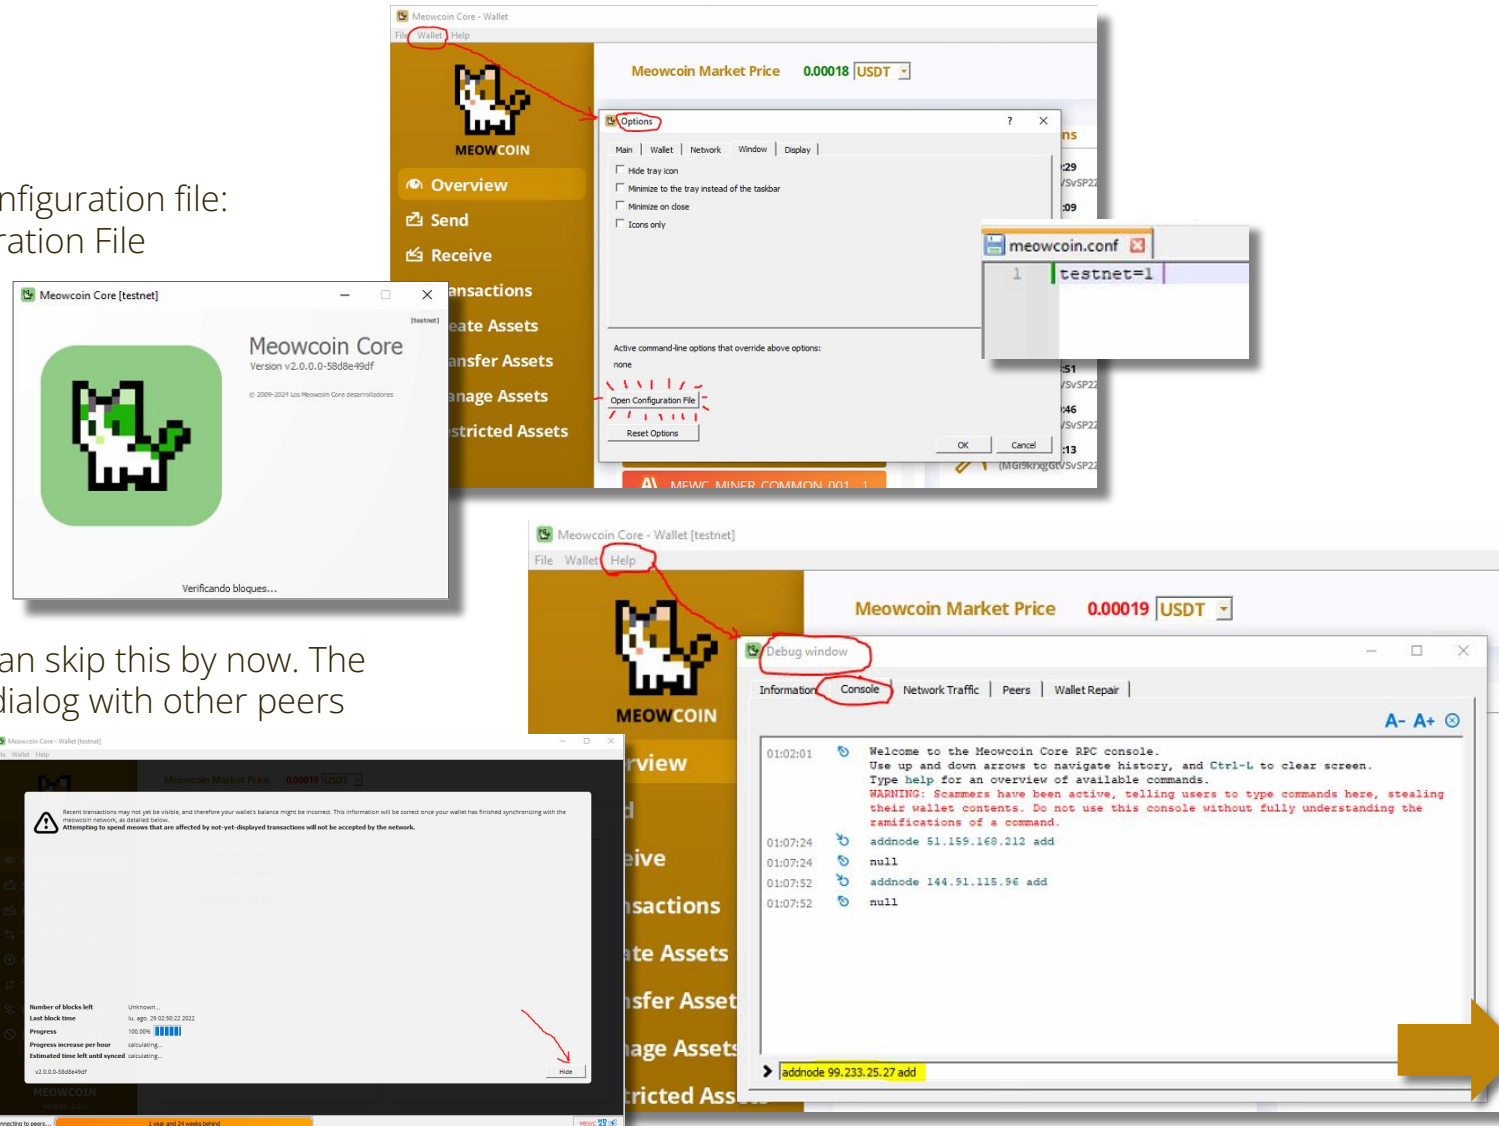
nfiguration file:
ration File

an skip this by now. The
dialog with other peers

Meowcoin Core - Wallet
File Wallet Help
MEOWCOIN
Overview
Send
Receive
ansactions
eate Assets
ansfer Assets
anage Assets
stricted Assets
Meowcoin Market Price 0.00018 USDT
Options ? ✕
Main | Wallet | Network | Window | Display |
Hide tray icon
Minimize to the tray instead of the taskbar
Minimize on close
Icons only
Active command-line options that override above options:
none
Open Configuration File
Reset Options
OK Cancel
MEWC MINER COMMON 001

meowcoin.conf
1 testnet=1

Meowcoin Core [testnet]
[testnet]
Meowcoin Core
Version v2.0.0.0-58d8e49df
© 2009-2024 Los Meowcoin Core desarrolladores
Verificando bloques...

Meowcoin Core - Wallet [testnet]
Recent transactions may not yet be visible, and therefore your wallet's balance might be incorrect. This information will be correct once your wallet has finished synchronizing with the meowcoin network, as detailed below.
Attempting to spend meows that are affected by not-yet-displayed transactions will not be accepted by the network.
Number of blocks left Unknown...
Last block time lu. ago. 29 02:50:22 2022
Progress 100.00%
Progress increase per hour calculating...
Estimated time left until synced calculating...
v2.0.0.0-58d8e49df
Hide
1 year and 24 weeks behind

Meowcoin Core - Wallet [testnet]
File Wallet Help
MEOWCOIN
rview
eive
nsactions
ate Assets
nsfer Asset
age Assets
tricted Ass
Meowcoin Market Price 0.00019 USDT
Debug window
Information | Console | Network Traffic | Peers | Wallet Repair |
A- A+
01:02:01 Welcome to the Meowcoin Core RPC console.
Use up and down arrows to navigate history, and Ctrl-L to clear screen.
Type help for an overview of available commands.
WARNING: Scammers have been active, telling users to type commands here, stealing their wallet contents. Do not use this console without fully understanding the ramifications of a command.
01:07:24 addnode 51.159.168.212 add
01:07:24 null
01:07:52 addnode 144.91.115.96 add
01:07:52 null
addnode 99.233.25.27 add